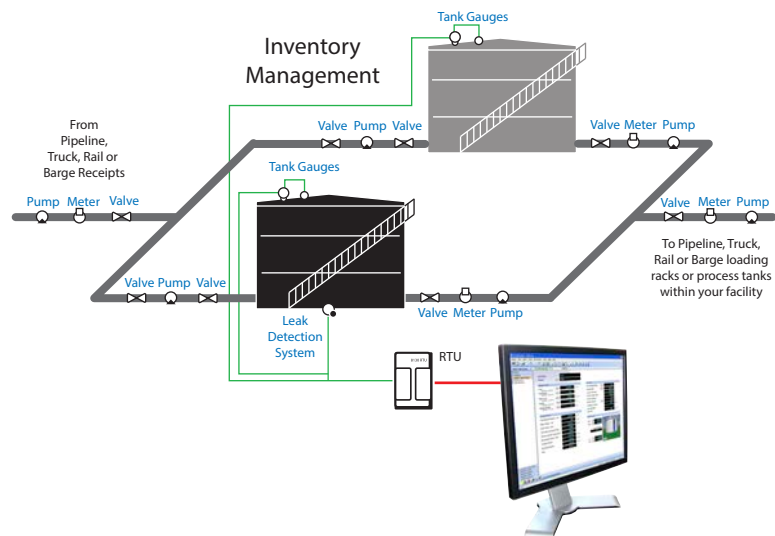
Tank Gauges

Inventory Management

From Pipeline, Truck, Rail or Barge Receipts

Valve Pump Valve

Valve Meter Pump

Tank Gauges

Pump Meter Valve

Valve Meter Pump

To Pipeline, Truck, Rail or Barge loading racks or process tanks within your facility

Valve Pump Valve

Valve Meter Pump

Leak Detection System

RTU